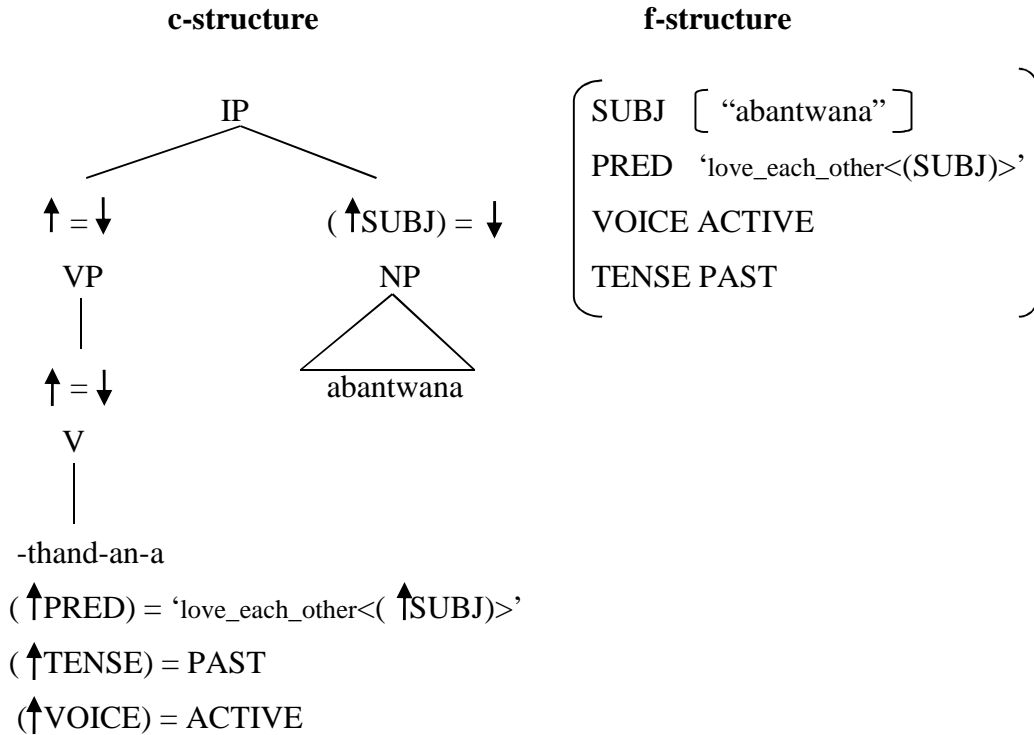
**c-structure**

**f-structure**

IP

$\uparrow = \downarrow$

VP

$\uparrow = \downarrow$

V

-thand-an-a

$(\uparrow$PRED) = 'love_each_other<$(\uparrow$SUBJ)>'

$(\uparrow$TENSE) = PAST

$(\uparrow$VOICE) = ACTIVE

$(\uparrow$SUBJ) = $\downarrow$

NP

abantwana

SUBJ [ "abantwana" ]
PRED 'love_each_other<(SUBJ)>'
VOICE ACTIVE
TENSE PAST